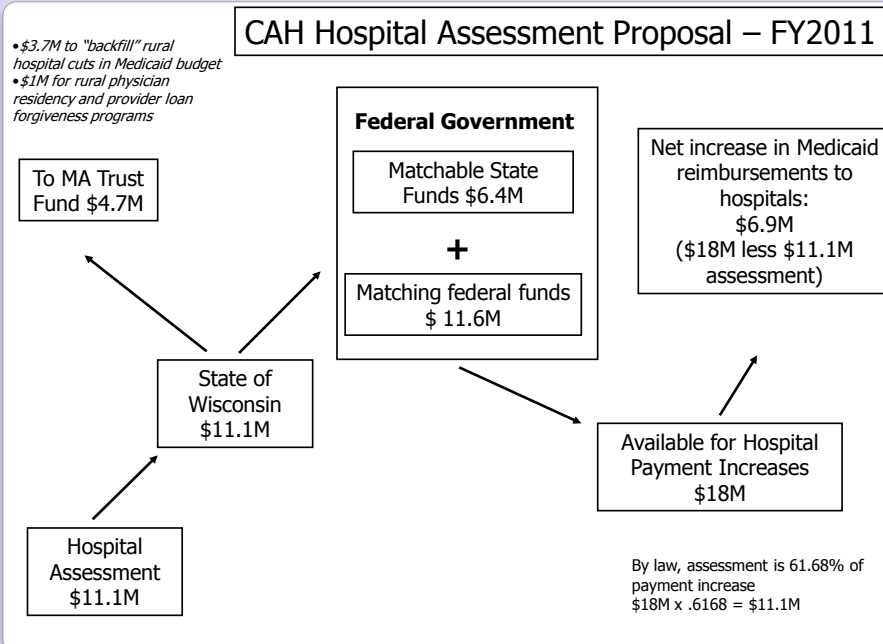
CAH Hospital Assessment Proposal – FY2011

• $3.7M to "backfill" rural hospital cuts in Medicaid budget
• $1M for rural physician residency and provider loan forgiveness programs

To MA Trust Fund $4.7M

Federal Government

Matchable State Funds $6.4M

+

Matching federal funds $ 11.6M

Net increase in Medicaid reimbursements to hospitals: $6.9M ($18M less $11.1M assessment)

State of Wisconsin $11.1M

Available for Hospital Payment Increases $18M

Hospital Assessment $11.1M

By law, assessment is 61.68% of payment increase
$18M x .6168 = $11.1M